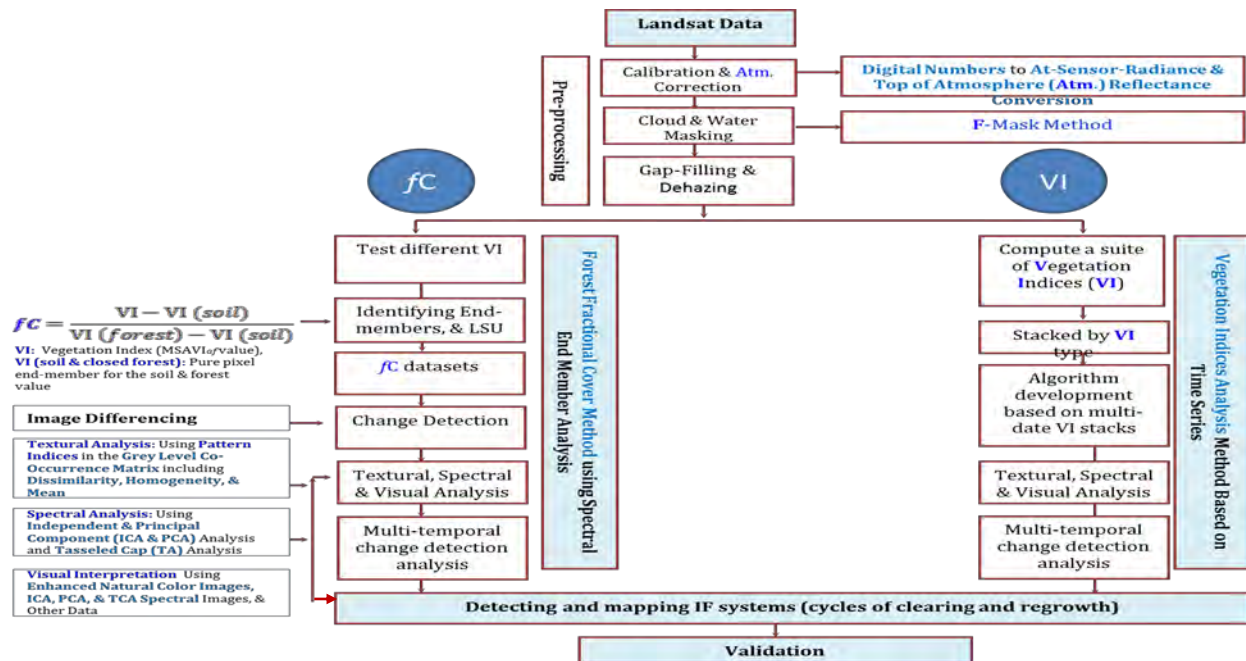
Landsat Data

Pre-processing

Calibration & Atm. Correction

Digital Numbers to At-Sensor-Radiance & Top of Atmosphere (Atm.) Reflectance Conversion

Cloud & Water Masking

F-Mask Method

Gap-Filling & Dehazing

$f$C

VI

Test different VI

Forest Fractional Cover Method using Spectral End Member Analysis

$fC = \frac{VI - VI\ (soil)}{VI\ (forest) - VI\ (soil)}$

VI: Vegetation Index (MSAVI$_{af}$ value), VI (soil & closed forest): Pure pixel end-member for the soil & forest value

Identifying End-members, & LSU

$f$C datasets

Image Differencing

Change Detection

Textural Analysis: Using Pattern Indices in the Grey Level Co-Occurrence Matrix including Dissimilarity, Homogeneity, & Mean

Textural, Spectral & Visual Analysis

Spectral Analysis: Using Independent & Principal Component (ICA & PCA) Analysis and Tasseled Cap (TA) Analysis

Multi-temporal change detection analysis

Visual Interpretation Using Enhanced Natural Color Images, ICA, PCA, & TCA Spectral Images, & Other Data

Compute a suite of Vegetation Indices (VI)

Vegetation Indices Analysis Method Based on Time Series

Stacked by VI type

Algorithm development based on multi-date VI stacks

Textural, Spectral & Visual Analysis

Multi-temporal change detection analysis

Detecting and mapping IF systems (cycles of clearing and regrowth)

Validation